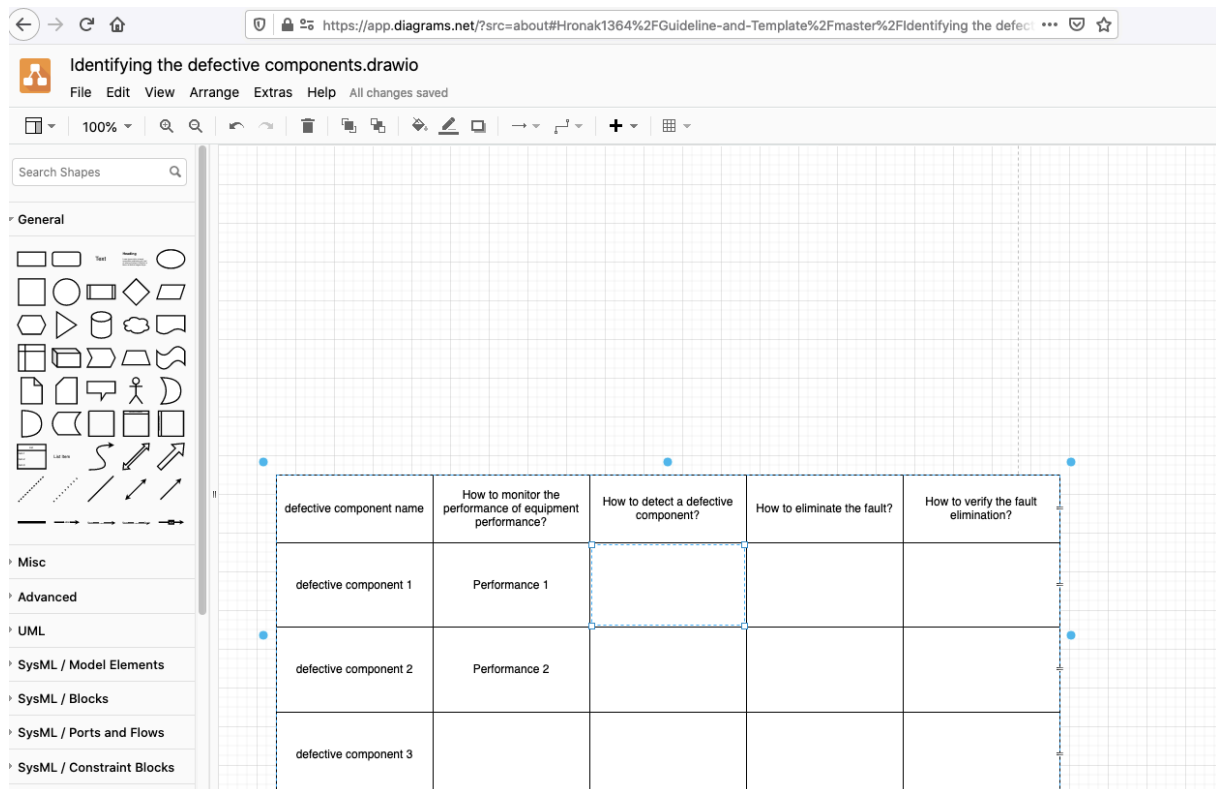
https://app.diagrams.net/?src=about#Hronak1364%2FGuideline-and-Template%2Fmaster%2FIdentifying the defec

Identifying the defective components.drawio

File Edit View Arrange Extras Help All changes saved

100%

Search Shapes

General

Text

Heading

List Item

Misc

Advanced

UML

SysML / Model Elements

SysML / Blocks

SysML / Ports and Flows

SysML / Constraint Blocks

| defective component name | How to monitor the performance of equipment performance? | How to detect a defective component? | How to eliminate the fault? | How to verify the fault elimination? |
|---|---|---|---|---|
| defective component 1 | Performance 1 | | | |
| defective component 2 | Performance 2 | | | |
| defective component 3 | | | | |